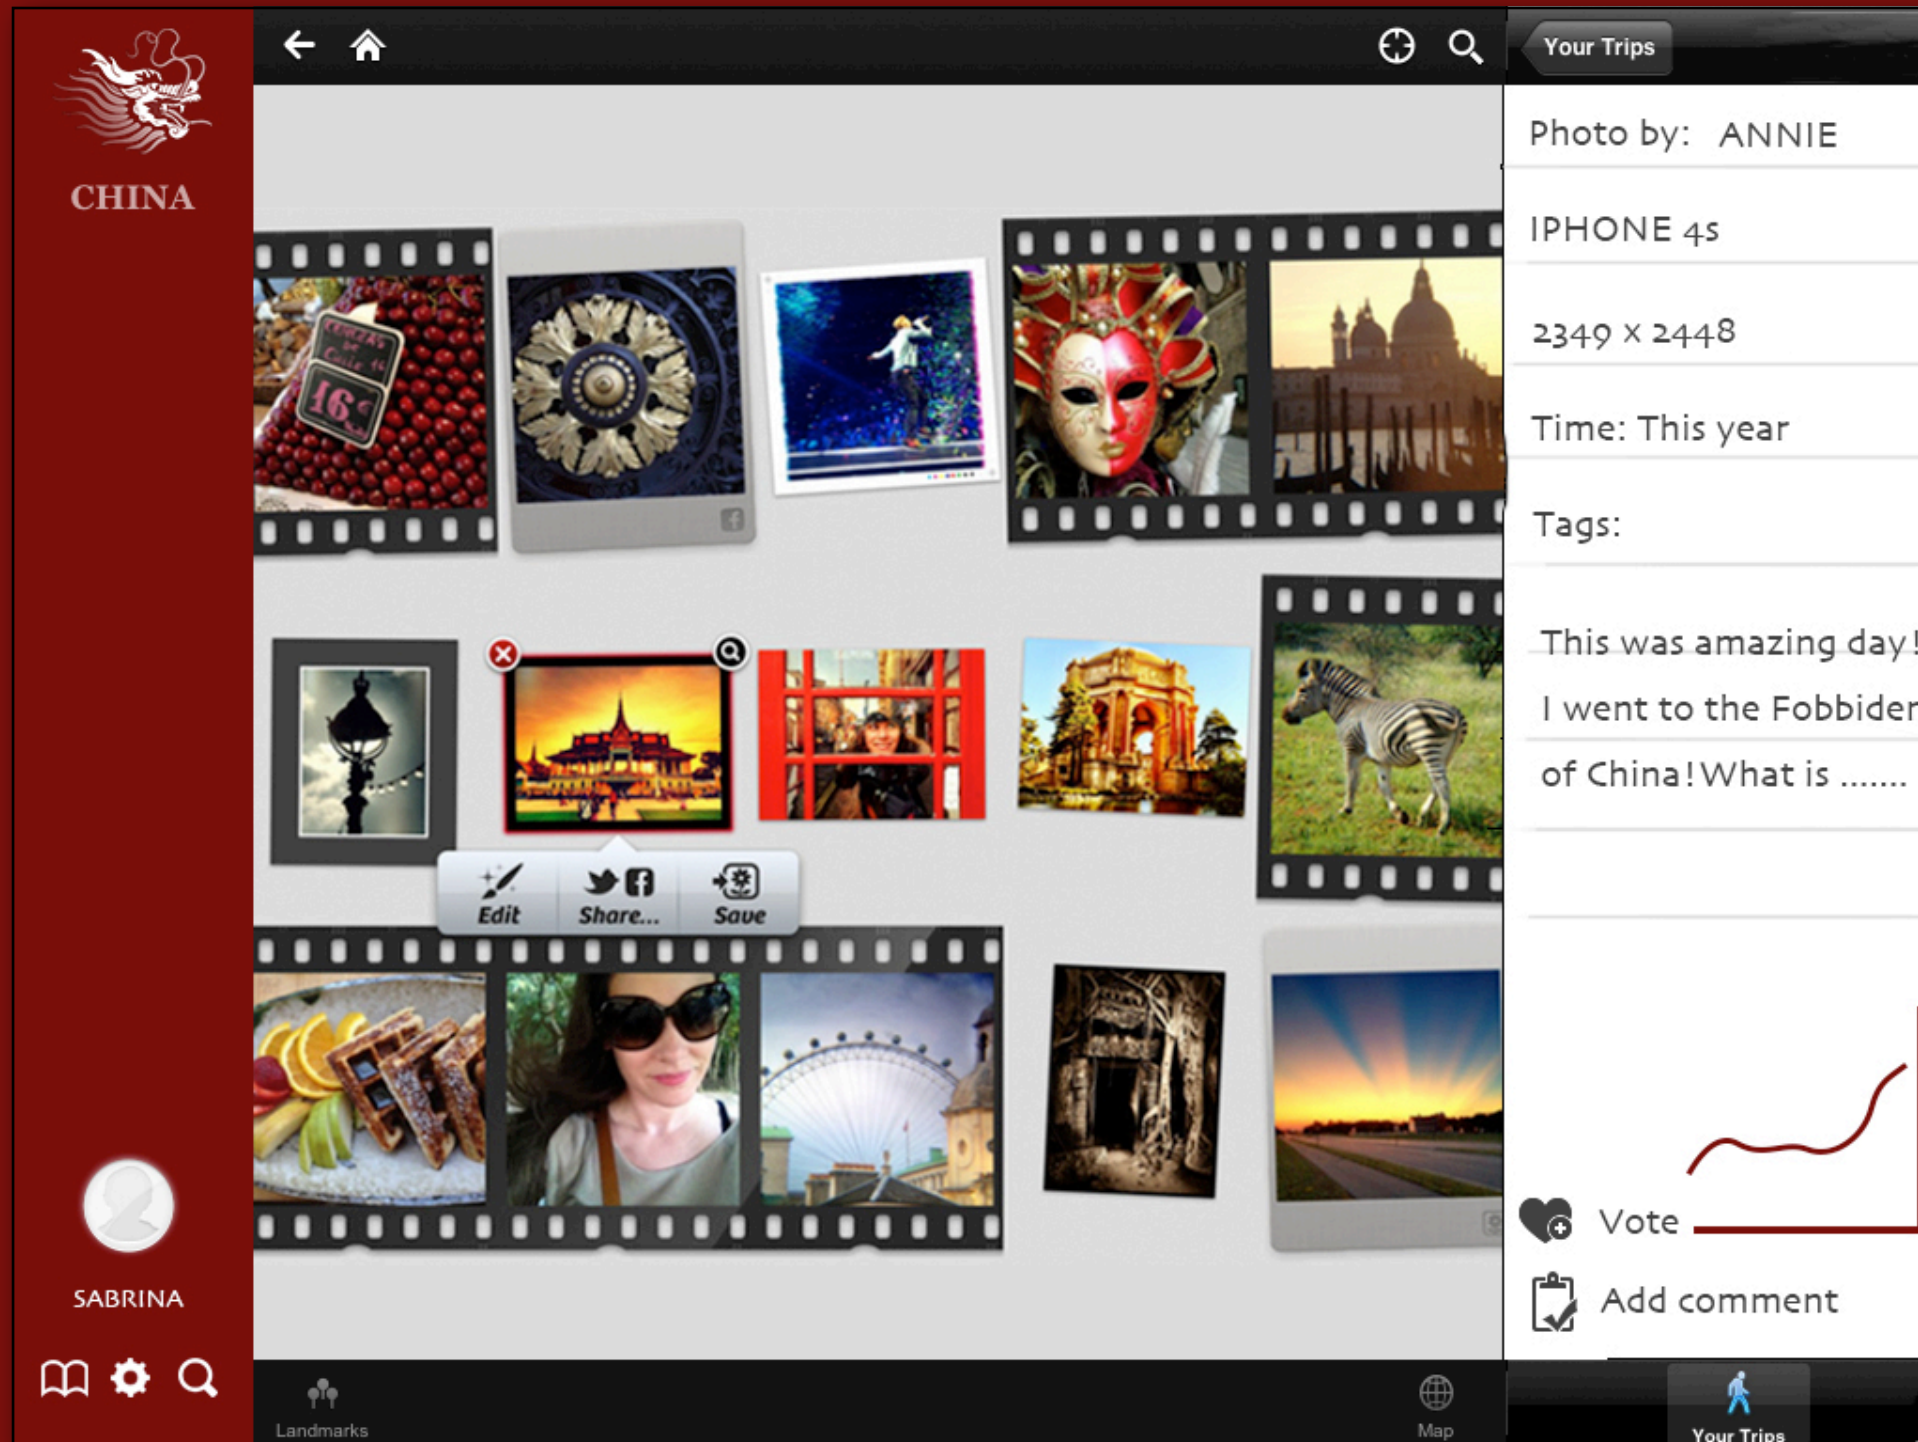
CHINA

Your Trips

Photo by: ANNIE

IPHONE 4s

2349 x 2448

Time: This year

Tags:

This was amazing day!
I went to the Fobbider
of China! What is .......

16€

Edit
Share...
Save

Vote

Add comment

SABRINA

Landmarks

Map

Your Trips